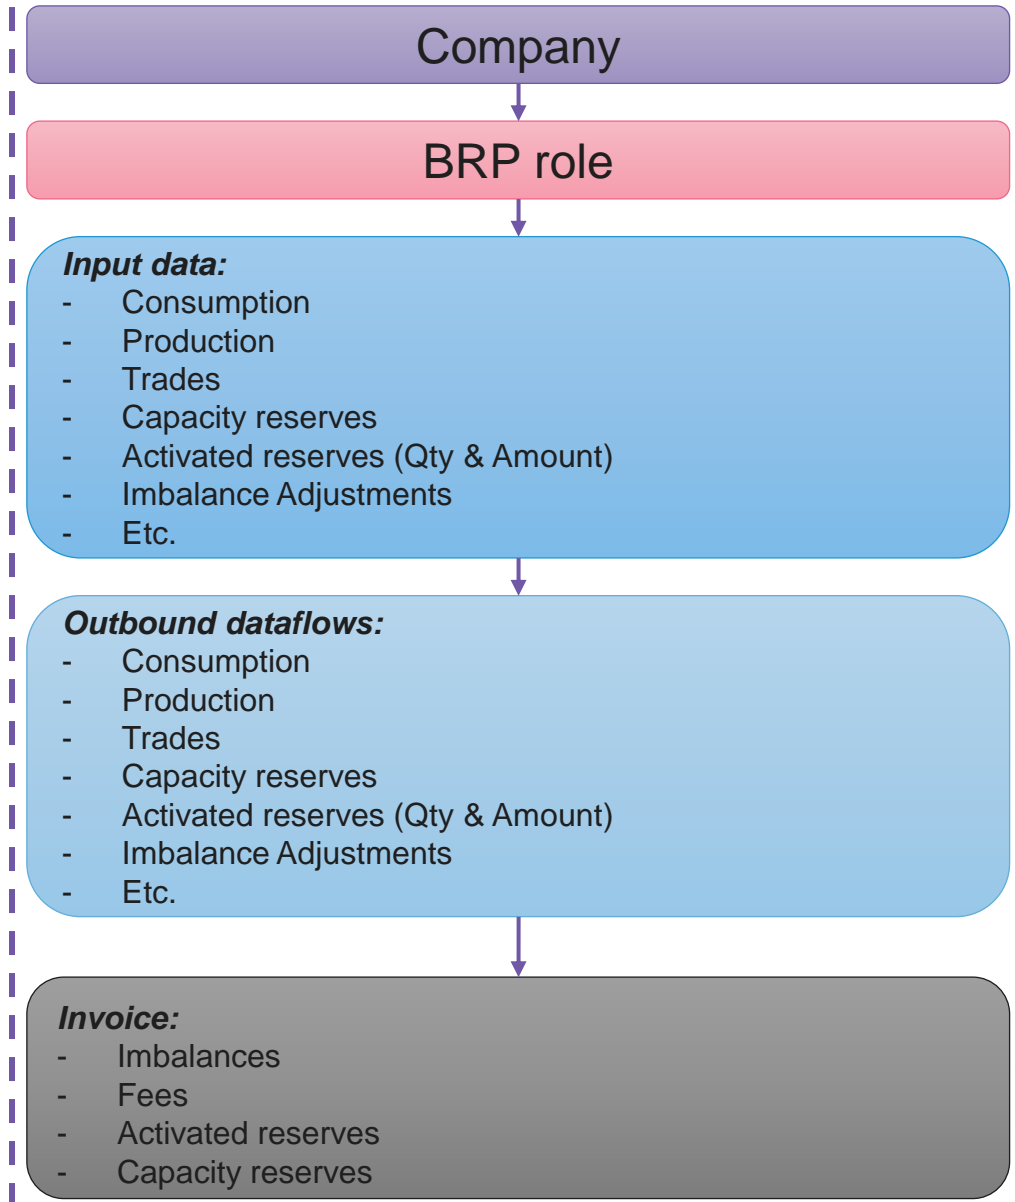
Company

BRP role

***Input data:***
- Consumption
- Production
- Trades
- Capacity reserves
- Activated reserves (Qty & Amount)
- Imbalance Adjustments
- Etc.

***Outbound dataflows:***
- Consumption
- Production
- Trades
- Capacity reserves
- Activated reserves (Qty & Amount)
- Imbalance Adjustments
- Etc.

***Invoice:***
- Imbalances
- Fees
- Activated reserves
- Capacity reserves